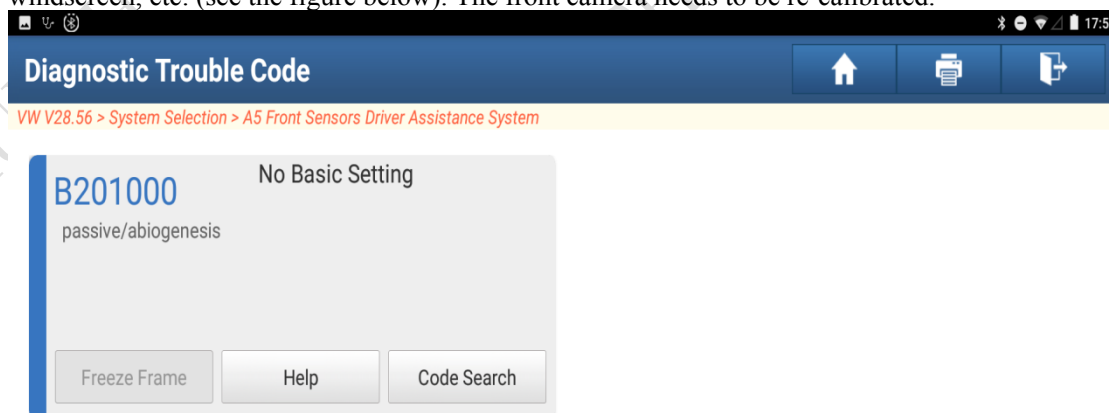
windscreen, etc. (see the figure below). The front camera needs to be re-calibrated.

17:5

Diagnostic Trouble Code

VW V28.56 > System Selection > A5 Front Sensors Driver Assistance System

B201000

No Basic Setting

passive/abiogenesis

Freeze Frame

Help

Code Search